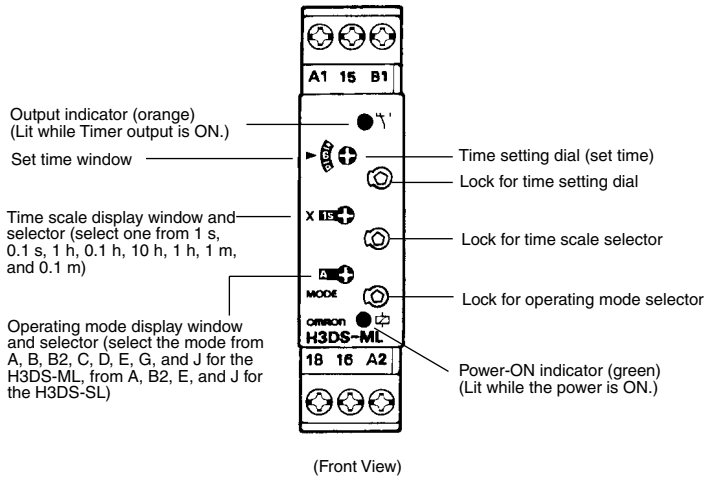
A1 15 B1

Output indicator (orange)
(Lit while Timer output is ON.)

Set time window

Time setting dial (set time)

Lock for time setting dial

Time scale display window and selector (select one from 1 s, 0.1 s, 1 h, 0.1 h, 10 h, 1 h, 1 m, and 0.1 m)

X 1s

Lock for time scale selector

A

MODE

Lock for operating mode selector

Operating mode display window and selector (select the mode from A, B, B2, C, D, E, G, and J for the H3DS-ML, from A, B2, E, and J for the H3DS-SL)

omron

H3DS-ML

18 16 A2

Power-ON indicator (green)
(Lit while the power is ON.)

(Front View)